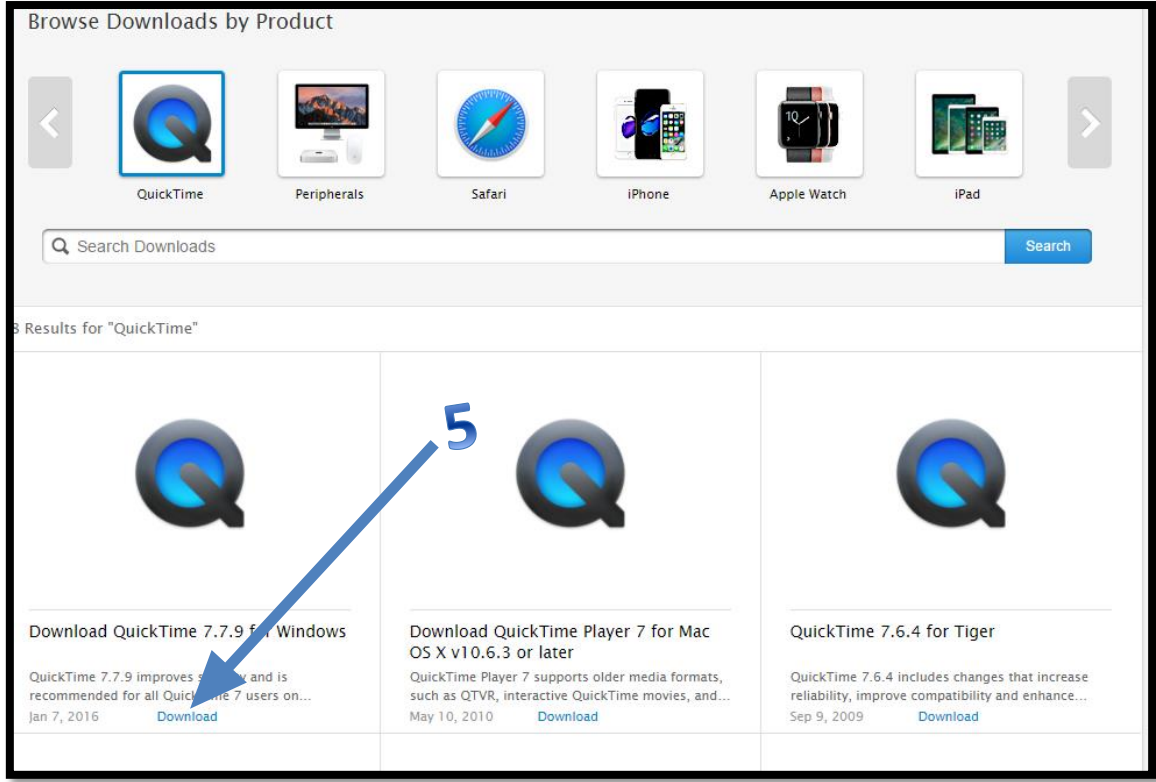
Browse Downloads by Product

QuickTime

Peripherals

Safari

iPhone

Apple Watch

iPad

Search Downloads

Search

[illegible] Results for "QuickTime"

5

Download QuickTime 7.7.9 f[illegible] Windows

QuickTime 7.7.9 improves s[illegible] and is recommended for all Quic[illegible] 7 users on...

Jan 7, 2016

Download

Download QuickTime Player 7 for Mac OS X v10.6.3 or later

QuickTime Player 7 supports older media formats, such as QTVR, interactive QuickTime movies, and...

May 10, 2010

Download

QuickTime 7.6.4 for Tiger

QuickTime 7.6.4 includes changes that increase reliability, improve compatibility and enhance...

Sep 9, 2009

Download